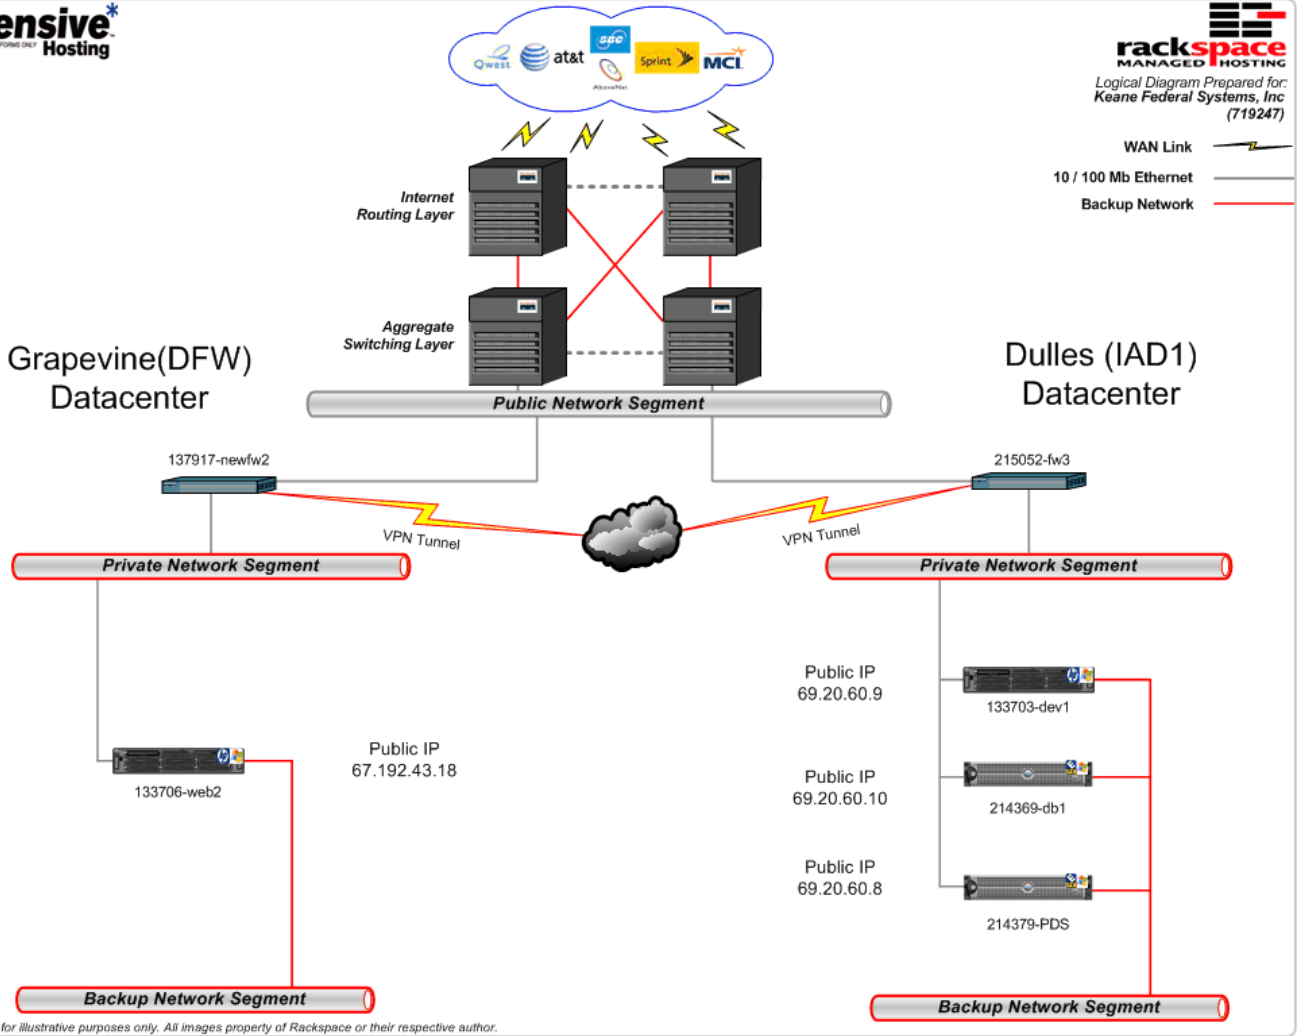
ensive*
FORMS ONLY Hosting

Qwest at&t sbc AboveNet Sprint MCI

rackspace
MANAGED HOSTING
Logical Diagram Prepared for:
Keane Federal Systems, Inc
(719247)

WAN Link
10 / 100 Mb Ethernet
Backup Network

Internet
Routing Layer

Aggregate
Switching Layer

Grapevine(DFW)
Datacenter

Dulles (IAD1)
Datacenter

Public Network Segment

137917-newfw2

215052-fw3

VPN Tunnel

VPN Tunnel

Private Network Segment

Private Network Segment

Public IP
69.20.60.9

133703-dev1

133706-web2

Public IP
67.192.43.18

Public IP
69.20.60.10

214369-db1

Public IP
69.20.60.8

214379-PDS

Backup Network Segment

Backup Network Segment

for illustrative purposes only. All images property of Rackspace or their respective author.